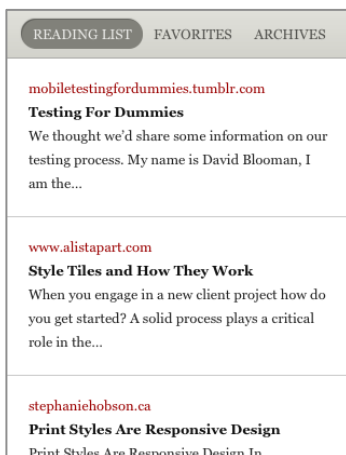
READING LIST FAVORITES ARCHIVES

mobiletestingfordummies.tumblr.com
**Testing For Dummies**
We thought we'd share some information on our testing process. My name is David Blooman, I am the...

www.alistapart.com
**Style Tiles and How They Work**
When you engage in a new client project how do you get started? A solid process plays a critical role in the...

stephaniehobson.ca
**Print Styles Are Responsive Design**
Print Styles Are Responsive Design In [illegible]